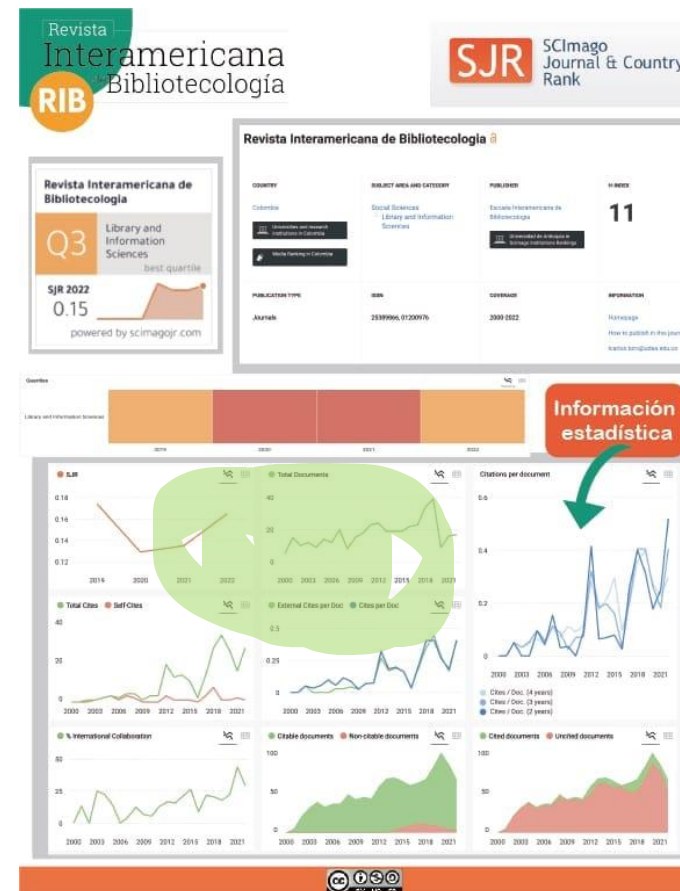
Revista Interamericana de Bibliotecología
RIB

SJR SCImago Journal & Country Rank

Revista Interamericana de Bibliotecología

COUNTRY
Colombia
Universities and research institutions in Colombia
Media Ranking in Colombia

SUBJECT AREA AND CATEGORY
Social Sciences
Library and Information Sciences

PUBLISHER
Escuela Interamericana de Bibliotecología
Universidad de Antioquia in Scimago Institutions Rankings

H-INDEX
11

PUBLICATION TYPE
Journals

ISSN
25399866, 01200976

COVERAGE
2000-2022

INFORMATION
Homepage
How to publish in this journal
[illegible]

Revista Interamericana de Bibliotecología
Q3 Library and Information Sciences
best quartile
SJR 2022
0.15
powered by scimagojr.com

Quartiles
Library and Information Sciences
2019 2020 2021 2022

Información estadística

SJR
0.18 0.16 0.14 0.12
2019 2020 2021 2022

Total Documents
40 20 0
2000 2003 2006 2009 2012 2015 2018 2021

Citations per document
0.4 0.2 0
2000 2003 2006 2009 2012 2015 2018 2021
Cites / Doc. (4 years)
Cites / Doc. (3 years)
Cites / Doc. (2 years)

Total Cites Self-Cites
40 20 0
2000 2003 2006 2009 2012 2015 2018 2021

External Cites per Doc Cites per Doc
2000 2003 2006 2009 2012 2015 2018 2021

% International Collaboration
50 25 0
2000 2003 2006 2009 2012 2015 2018 2021

Citable documents Non-citable documents
100 50 0
2000 2003 2006 2009 2012 2015 2018 2021

Cited documents Uncited documents
100 50 0
2000 2003 2006 2009 2012 2015 2018 2021